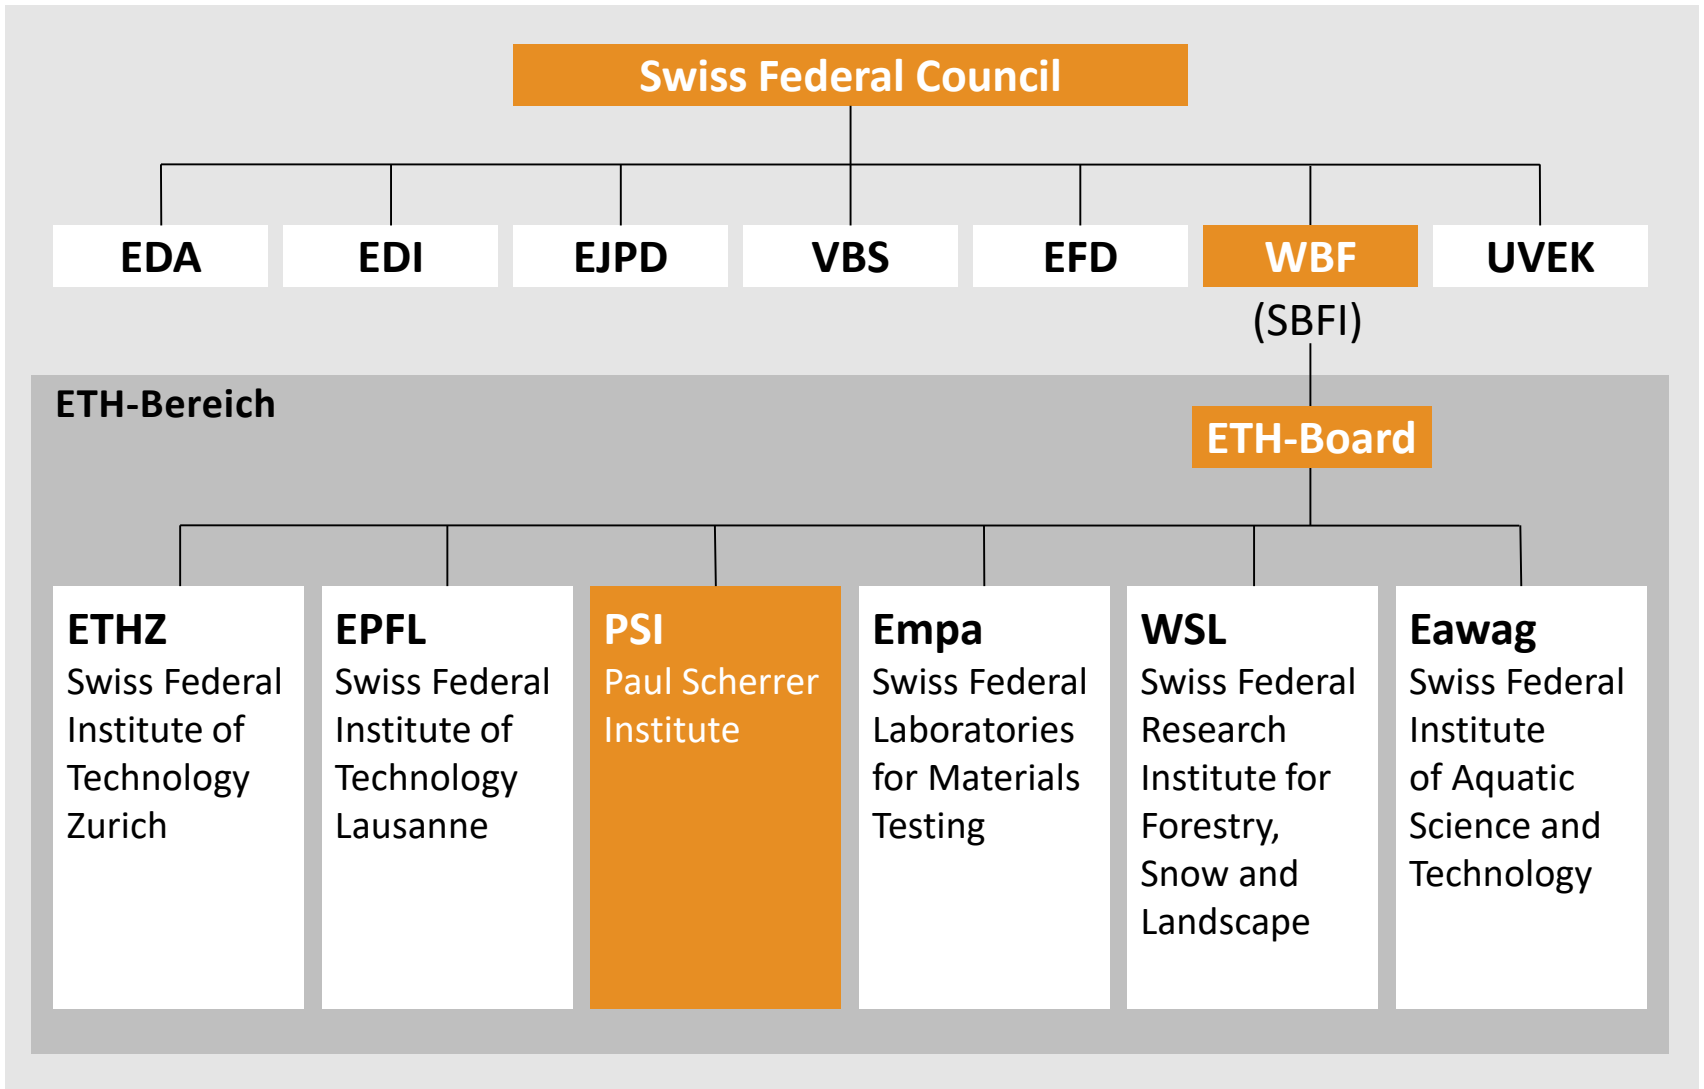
Swiss Federal Council

EDA

EDI

EJPD

VBS

EFD

WBF

UVEK

(SBFI)

ETH-Bereich

ETH-Board

ETHZ
Swiss Federal Institute of Technology Zurich

EPFL
Swiss Federal Institute of Technology Lausanne

PSI
Paul Scherrer Institute

Empa
Swiss Federal Laboratories for Materials Testing

WSL
Swiss Federal Research Institute for Forestry, Snow and Landscape

Eawag
Swiss Federal Institute of Aquatic Science and Technology